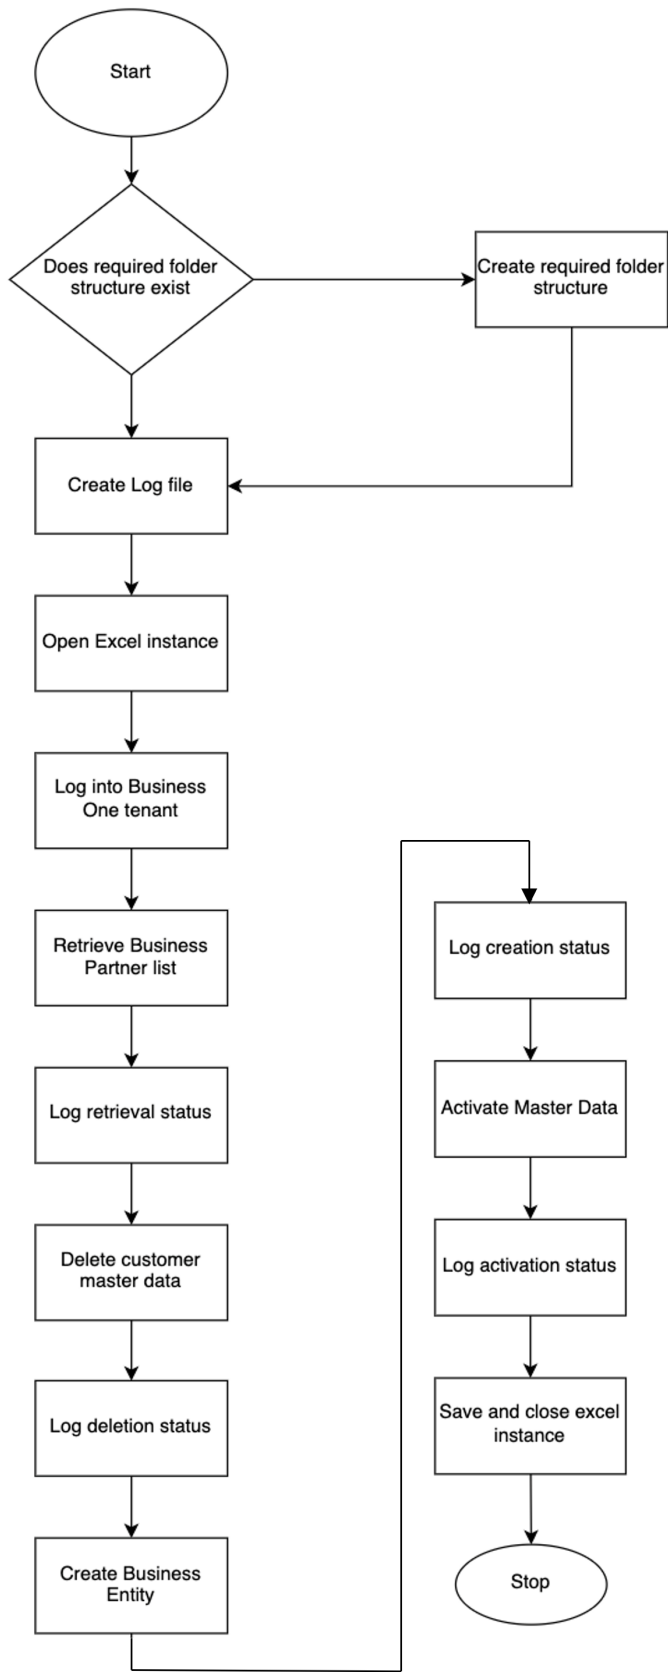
Start

Does required folder structure exist

Create required folder structure

Create Log file

Open Excel instance

Log into Business One tenant

Retrieve Business Partner list

Log retrieval status

Delete customer master data

Log deletion status

Create Business Entity

Log creation status

Activate Master Data

Log activation status

Save and close excel instance

Stop